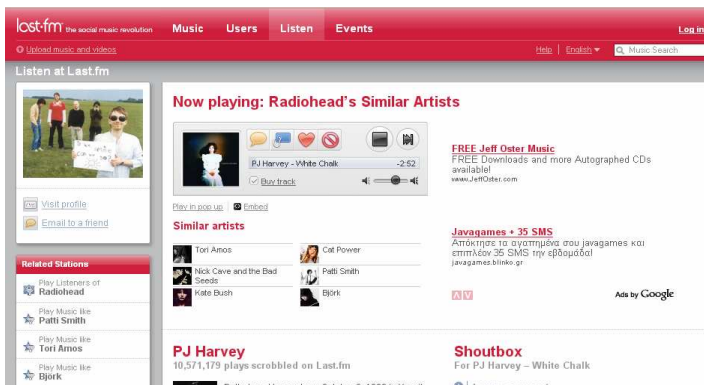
last.fm the social music revolution

Music Users Listen Events

Log in

Upload music and videos

Help | English | Music Search

Listen at Last.fm

Visit profile

Email to a friend

Related Stations

Play Listeners of Radiohead

Play Music like Patti Smith

Play Music like Tori Amos

Play Music like Björk

Now playing: Radiohead's Similar Artists

PJ Harvey – White Chalk -2:52

Buy track

Play in pop up | Embed

Similar artists

Tori Amos

Cat Power

Nick Cave and the Bad Seeds

Patti Smith

Kate Bush

Björk

FREE Jeff Oster Music
FREE Downloads and more Autographed CDs available!
www.JeffOster.com

Javagames + 35 SMS
Απόκτησε τα αγαπημένα σου javagames και επιπλέον 35 SMS την εβδομάδα!
javagames.blinko.gr

Ads by Google

PJ Harvey
10,571,179 plays scrobbled on Last.fm

Shoutbox
For PJ Harvey – White Chalk